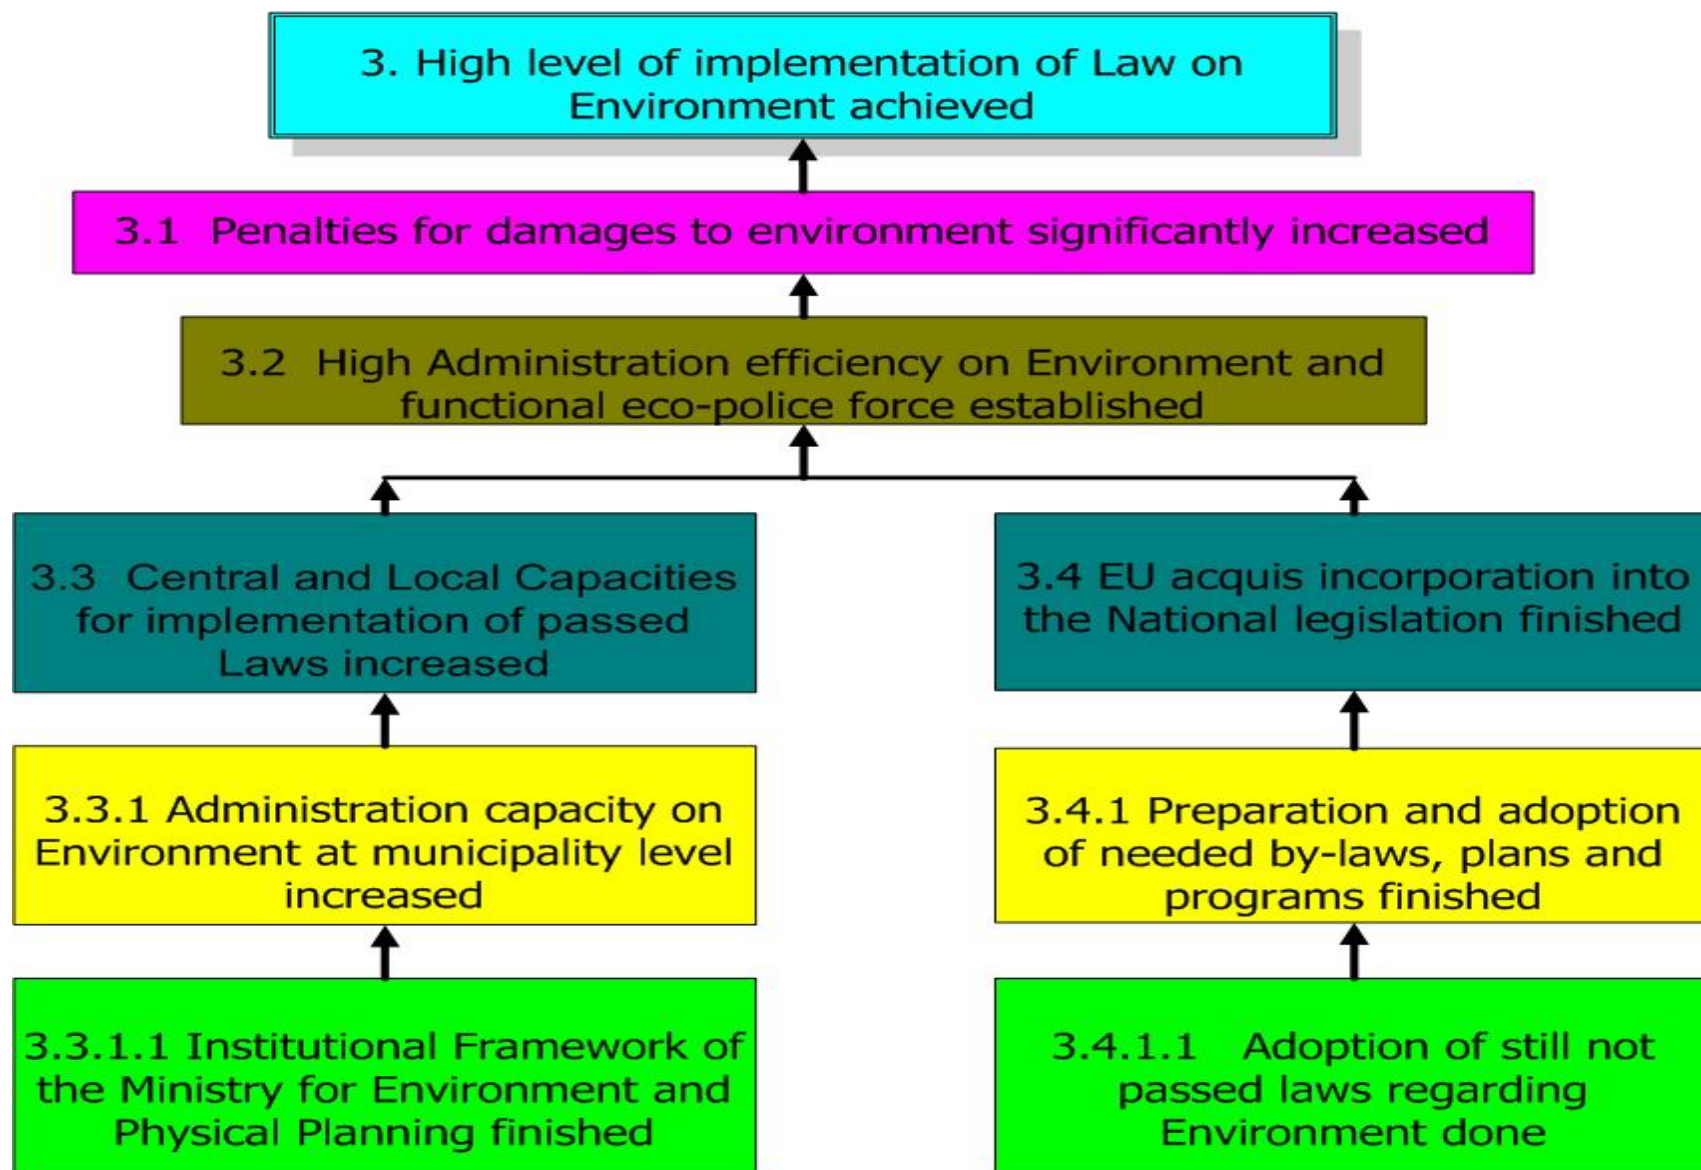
3. High level of implementation of Law on Environment achieved

3.1 Penalties for damages to environment significantly increased

3.2 High Administration efficiency on Environment and functional eco-police force established

3.3 Central and Local Capacities for implementation of passed Laws increased

3.4 EU acquis incorporation into the National legislation finished

3.3.1 Administration capacity on Environment at municipality level increased

3.4.1 Preparation and adoption of needed by-laws, plans and programs finished

3.3.1.1 Institutional Framework of the Ministry for Environment and Physical Planning finished

3.4.1.1 Adoption of still not passed laws regarding Environment done